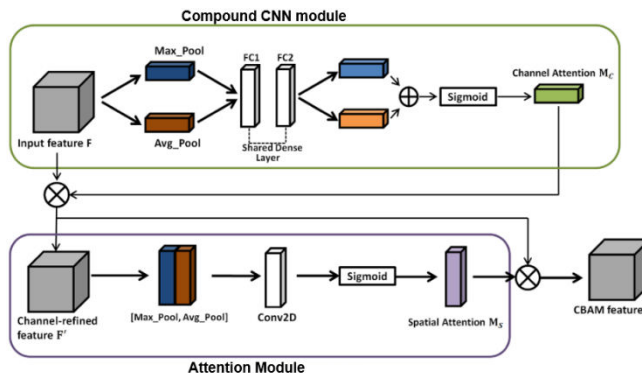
Compound CNN module

Max_Pool

FC1 FC2

Channel Attention $M_C$

Input feature F

Avg_Pool

Shared Dense Layer

Sigmoid

Channel-refined feature $F^r$

[Max_Pool, Avg_Pool]

Conv2D

Sigmoid

Spatial Attention $M_S$

CBAM feature

Attention Module